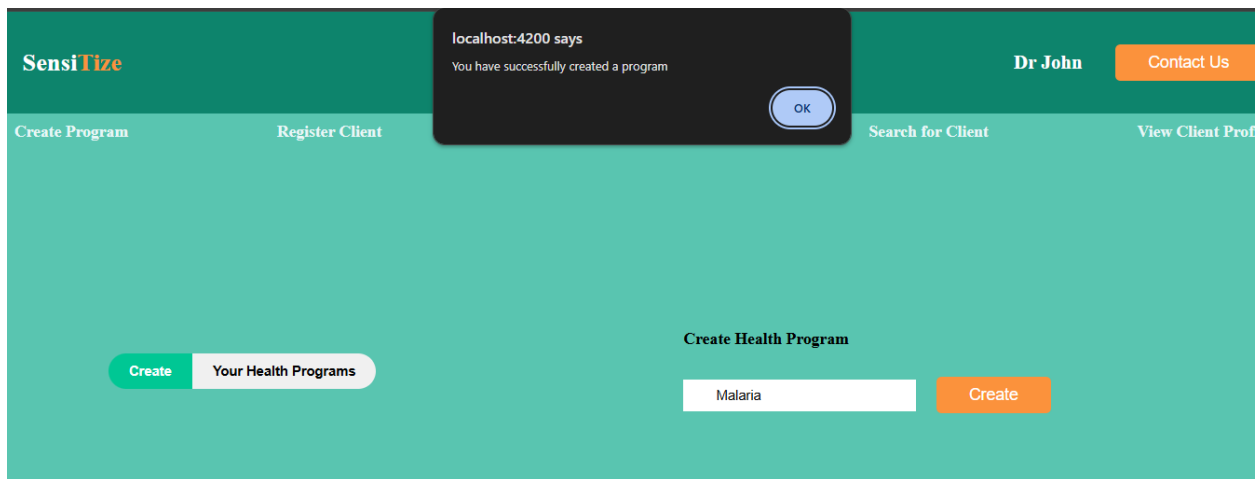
SensiTize

localhost:4200 says

You have successfully created a program

OK

Dr John

Contact Us

Create Program

Register Client

Search for Client

View Client Prof

Create

Your Health Programs

Create Health Program

Malaria

Create